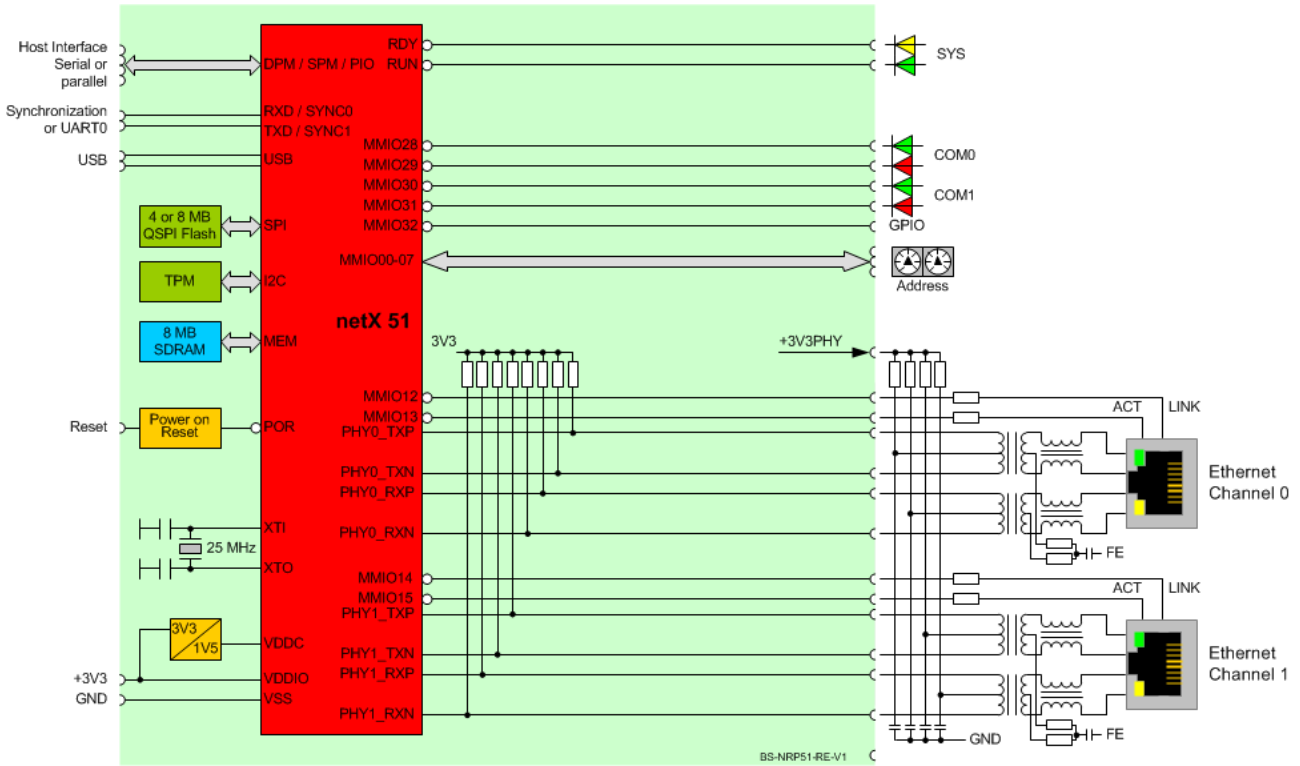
Host Interface
Serial or
parallel

Synchronization
or UART0

USB

4 or 8 MB
QSPI Flash

TPM

8 MB
SDRAM

Reset

Power on
Reset

25 MHz

3V3
1V5

+3V3
GND

DPM / SPM / PIO
RXD / SYNC0
TXD / SYNC1
USB
SPI
I2C
MEM
POR
XTI
XTO
VDDC
VDDIO
VSS

netX 51

RDY
RUN
MMIO28
MMIO29
MMIO30
MMIO31
MMIO32
MMIO00-07
MMIO12
MMIO13
PHY0_TXP
PHY0_TXN
PHY0_RXP
PHY0_RXN
MMIO14
MMIO15
PHY1_TXP
PHY1_TXN
PHY1_RXP
PHY1_RXN

3V3

+3V3PHY

SYS
COM0
COM1
GPIO
Address

ACT
LINK
Ethernet
Channel 0
FE

ACT
LINK
Ethernet
Channel 1
FE

GND

BS-NRP51-RE-V1